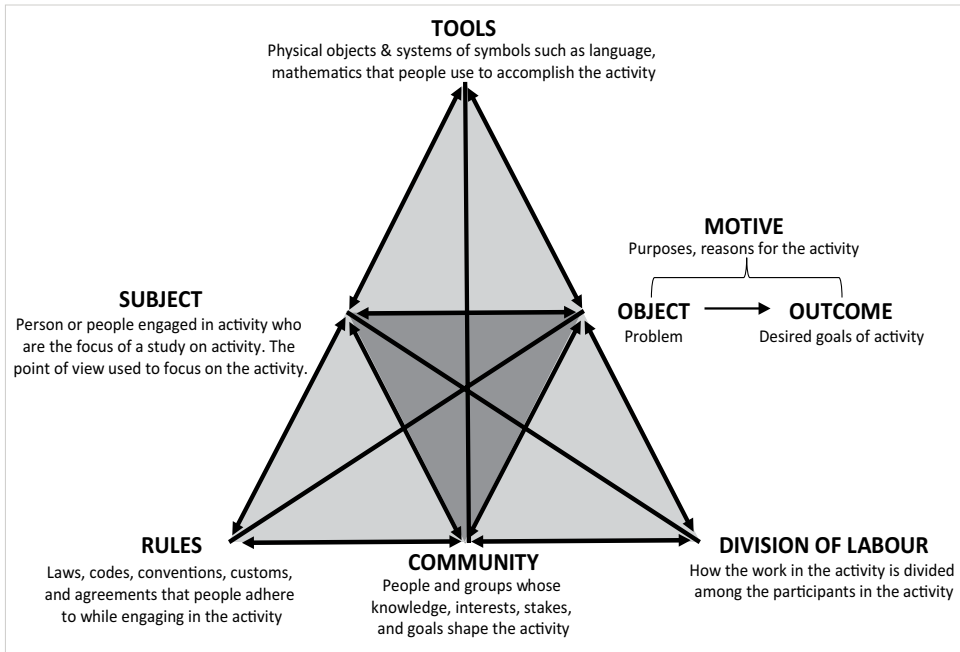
TOOLS
Physical objects & systems of symbols such as language, mathematics that people use to accomplish the activity

MOTIVE
Purposes, reasons for the activity

SUBJECT
Person or people engaged in activity who are the focus of a study on activity. The point of view used to focus on the activity.

OBJECT
Problem

OUTCOME
Desired goals of activity

RULES
Laws, codes, conventions, customs, and agreements that people adhere to while engaging in the activity

COMMUNITY
People and groups whose knowledge, interests, stakes, and goals shape the activity

DIVISION OF LABOUR
How the work in the activity is divided among the participants in the activity